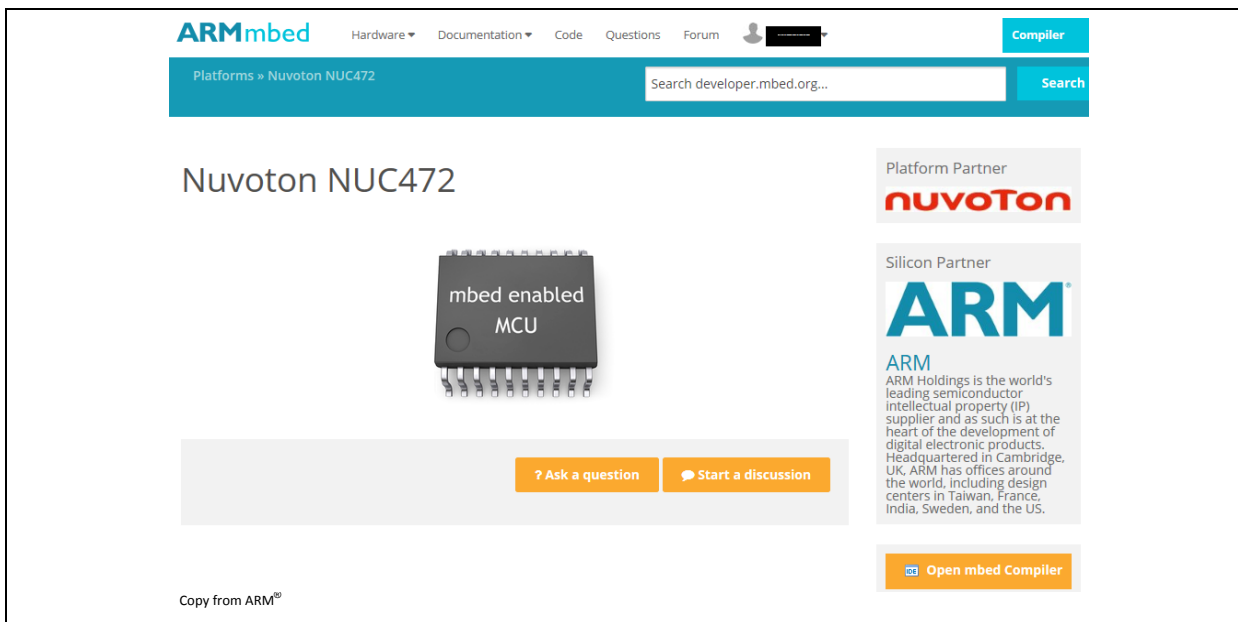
ARMmbed Hardware Documentation Code Questions Forum Compiler

Platforms » Nuvoton NUC472

Search developer.mbed.org... Search

Nuvoton NUC472

mbed enabled MCU

? Ask a question

Start a discussion

Platform Partner

nuvoTon

Silicon Partner

ARM

ARM

ARM Holdings is the world's leading semiconductor intellectual property (IP) supplier and as such is at the heart of the development of digital electronic products. Headquartered in Cambridge, UK, ARM has offices around the world, including design centers in Taiwan, France, India, Sweden, and the US.

Open mbed Compiler

Copy from ARM®